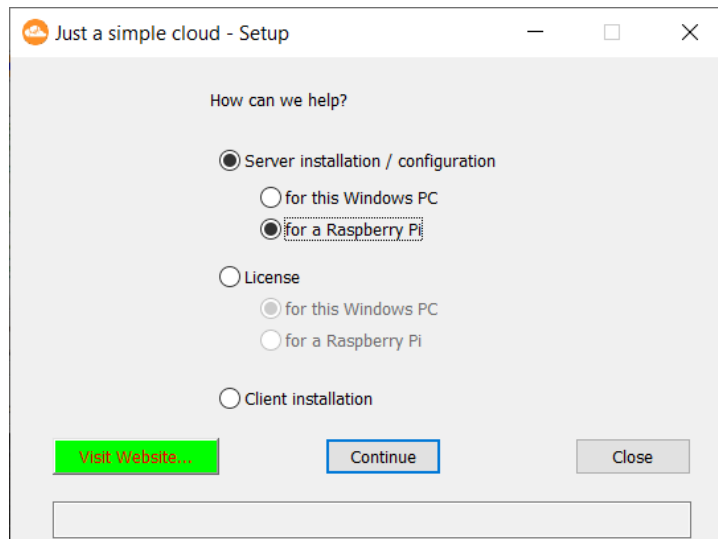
Just a simple cloud - Setup

How can we help?

Server installation / configuration

for this Windows PC

for a Raspberry Pi

License

for this Windows PC

for a Raspberry Pi

Client installation

Visit Website...

Continue

Close